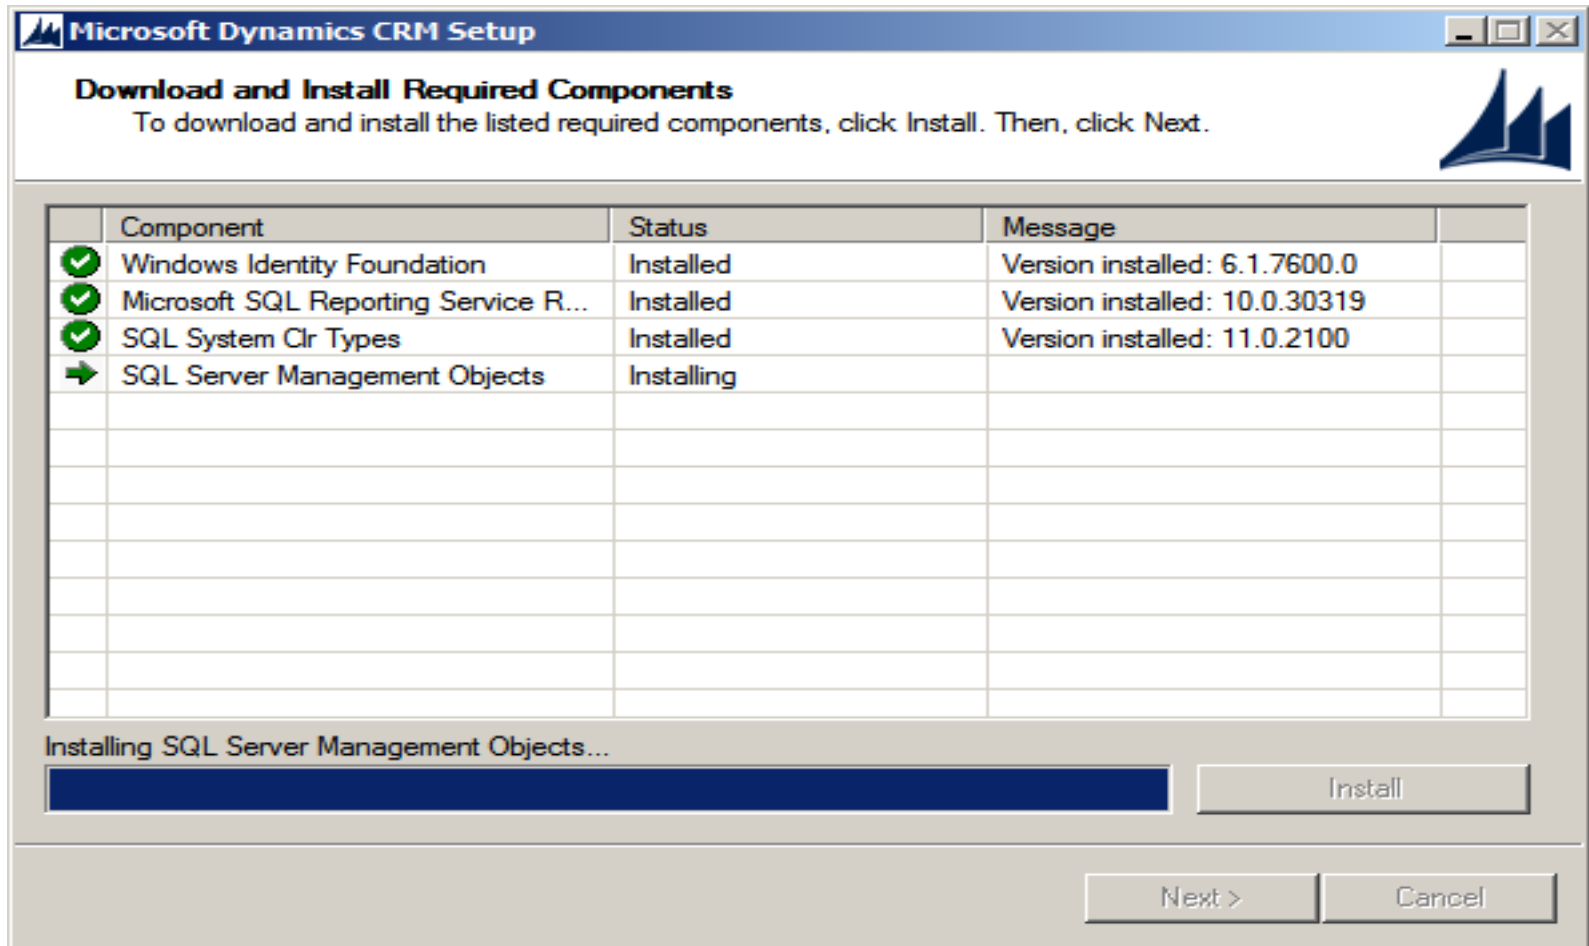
Microsoft Dynamics CRM Setup

Download and Install Required Components
To download and install the listed required components, click Install. Then, click Next.

| | Component | Status | Message |
|---|---|---|---|
| | Windows Identity Foundation | Installed | Version installed: 6.1.7600.0 |
| | Microsoft SQL Reporting Service R... | Installed | Version installed: 10.0.30319 |
| | SQL System Clr Types | Installed | Version installed: 11.0.2100 |
| | SQL Server Management Objects | Installing | |

Installing SQL Server Management Objects...

Install

Next >

Cancel